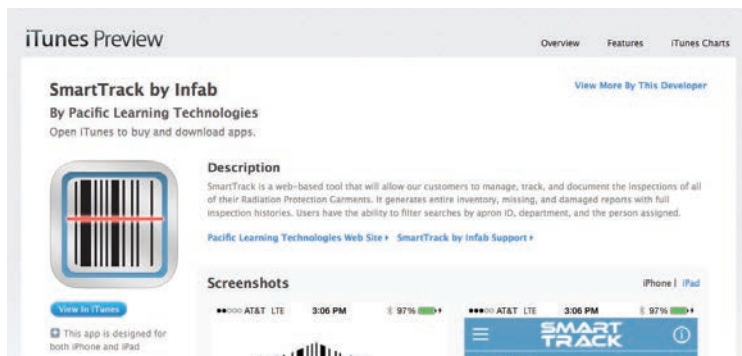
iTunes Preview

Overview Features iTunes Charts

SmartTrack by Infab

By Pacific Learning Technologies

Open iTunes to buy and download apps.

View More By This Developer

Description

SmartTrack is a web-based tool that will allow our customers to manage, track, and document the inspections of all of their Radiation Protection Garments. It generates entire inventory, missing, and damaged reports with full inspection histories. Users have the ability to filter searches by apron ID, department, and the person assigned.

Pacific Learning Technologies Web Site ▸ SmartTrack by Infab Support ▸

View In iTunes

This app is designed for both iPhone and iPad

Screenshots

iPhone | iPad

●●○○○ AT&T LTE 3:06 PM 97%

●●●○○ AT&T LTE 3:06 PM 97%

SMART TRACK